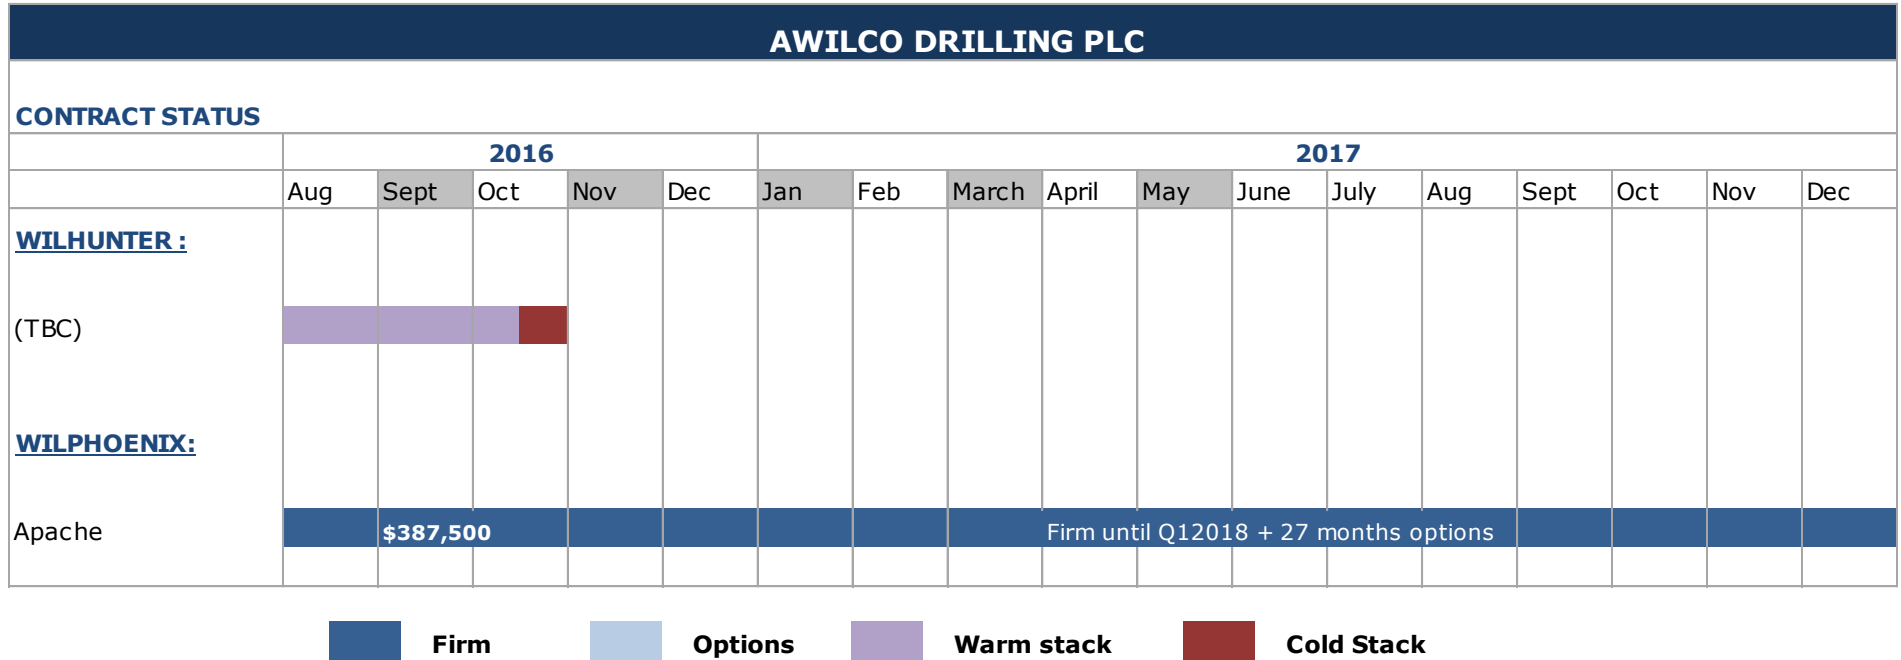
AWILCO DRILLING PLC

CONTRACT STATUS

| | 2016 | | | | | 2017 | | | | | | | | | | | |
|---|---|---|---|---|---|---|---|---|---|---|---|---|---|---|---|---|---|
| | Aug | Sept | Oct | Nov | Dec | Jan | Feb | March | April | May | June | July | Aug | Sept | Oct | Nov | Dec |
| WILHUNTER : | | | | | | | | | | | | | | | | | |
| (TBC) | | | | | | | | | | | | | | | | | |
| WILPHOENIX: | | | | | | | | | | | | | | | | | |
| Apache | | $387,500 | | | | | | Firm until Q12018 + 27 months options | | | | | | | | | |

Firm
Options
Warm stack
Cold Stack